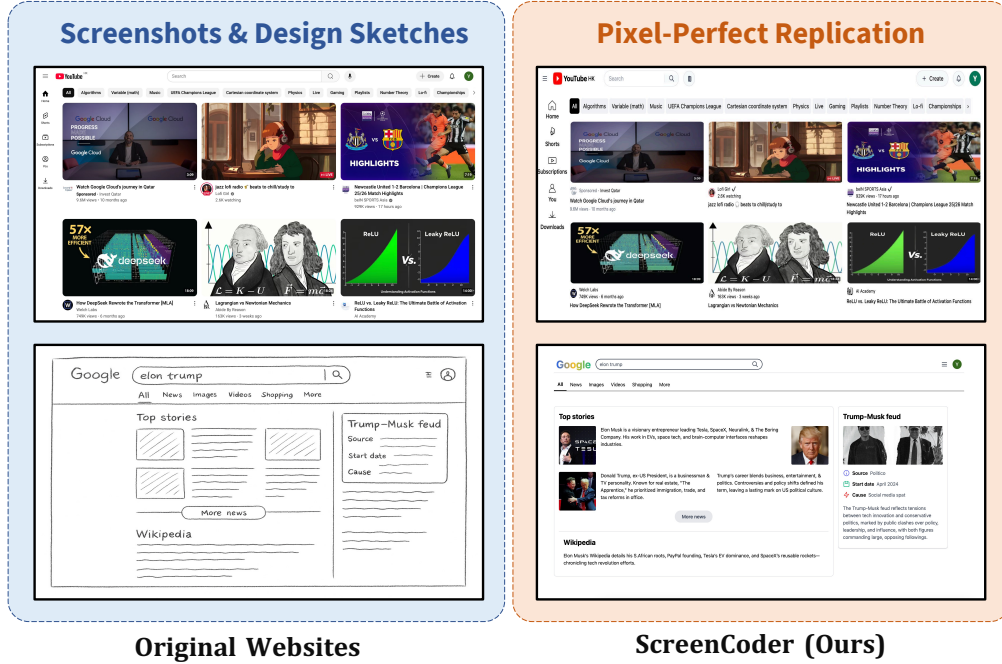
Screenshots & Design Sketches

Pixel-Perfect Replication

YouTube

Search

Create

All Algorithms Variable (math) Music UEFA Champions League Cartesian coordinate system Physics Live Gaming Playlists Number Theory Lo-fi Championships

Home Shorts Subscriptions You Downloads

Google Cloud PROGRESS POSSIBLE

Watch Google Cloud's journey in Qatar
Sponsored · Invest Qatar
9.9M views · 10 months ago

jazz lofi radio 🎵 beats to chill/study to
Lofi Girl
2.5K watching

HIGHLIGHTS

Newcastle United 1-2 Barcelona | Champions League 25/26 Match Highlights
beIN SPORTS Asia
929K views · 17 hours ago

57x MORE EFFICIENT deepseek

How DeepSeek Rewrote the Transformer [MLA]
Welch Labs
748K views · 6 months ago

$\mathcal{L} = K - U$ $\vec{F} = m\vec{a}$

Lagrangian vs Newtonian Mechanics
Mode By Reason
160K views · 3 weeks ago

ReLU Vs. Leaky ReLU

ReLU vs. Leaky ReLU: The Ultimate Battle of Activation Functions
AI Academy

YouTube HK

Google elon trump

All News Images Videos Shopping More

Top stories

More news

Wikipedia

Trump-Musk feud
Source
Start date
Cause

Google elon trump

All News Images Videos Shopping More

Top stories

Elon Musk is a visionary entrepreneur leading Tesla, SpaceX, Neuralink, & The Boring Company. His work in EVs, space tech, and brain-computer interfaces reshapes industries.

Donald Trump, ex-US President, is a businessman & TV personality. Known for real estate, "The Apprentice," he prioritized immigration, trade, and tax reforms in office.

Trump's career blends business, entertainment, & politics. Controversies and policy shifts defined his term, leaving a lasting mark on US political culture.

More news

Wikipedia

Elon Musk's Wikipedia details his S African roots, PayPal founding, Tesla's EV dominance, and SpaceX's reusable rockets—chronicling tech revolution efforts.

Trump-Musk feud

Source Politics
Start date April 2024
Cause Social media spat

The Trump-Musk feud reflects tensions between tech innovation and conservative politics, marked by public clashes over policy, leadership, and influence, with both figures commanding large, opposing followings.

Original Websites

ScreenCoder (Ours)